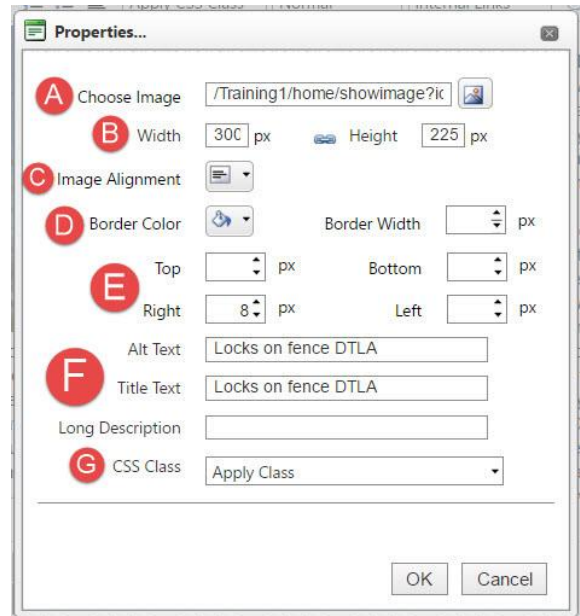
Apply CSS Class | Normal | Internal Links

Properties...

A Choose Image /Training1/home/showimage?ic

B Width 300 px Height 225 px

C Image Alignment

D Border Color Border Width px

E Top px Bottom px

Right 8 px Left px

F Alt Text Locks on fence DTLA

Title Text Locks on fence DTLA

Long Description

G CSS Class Apply Class

OK Cancel